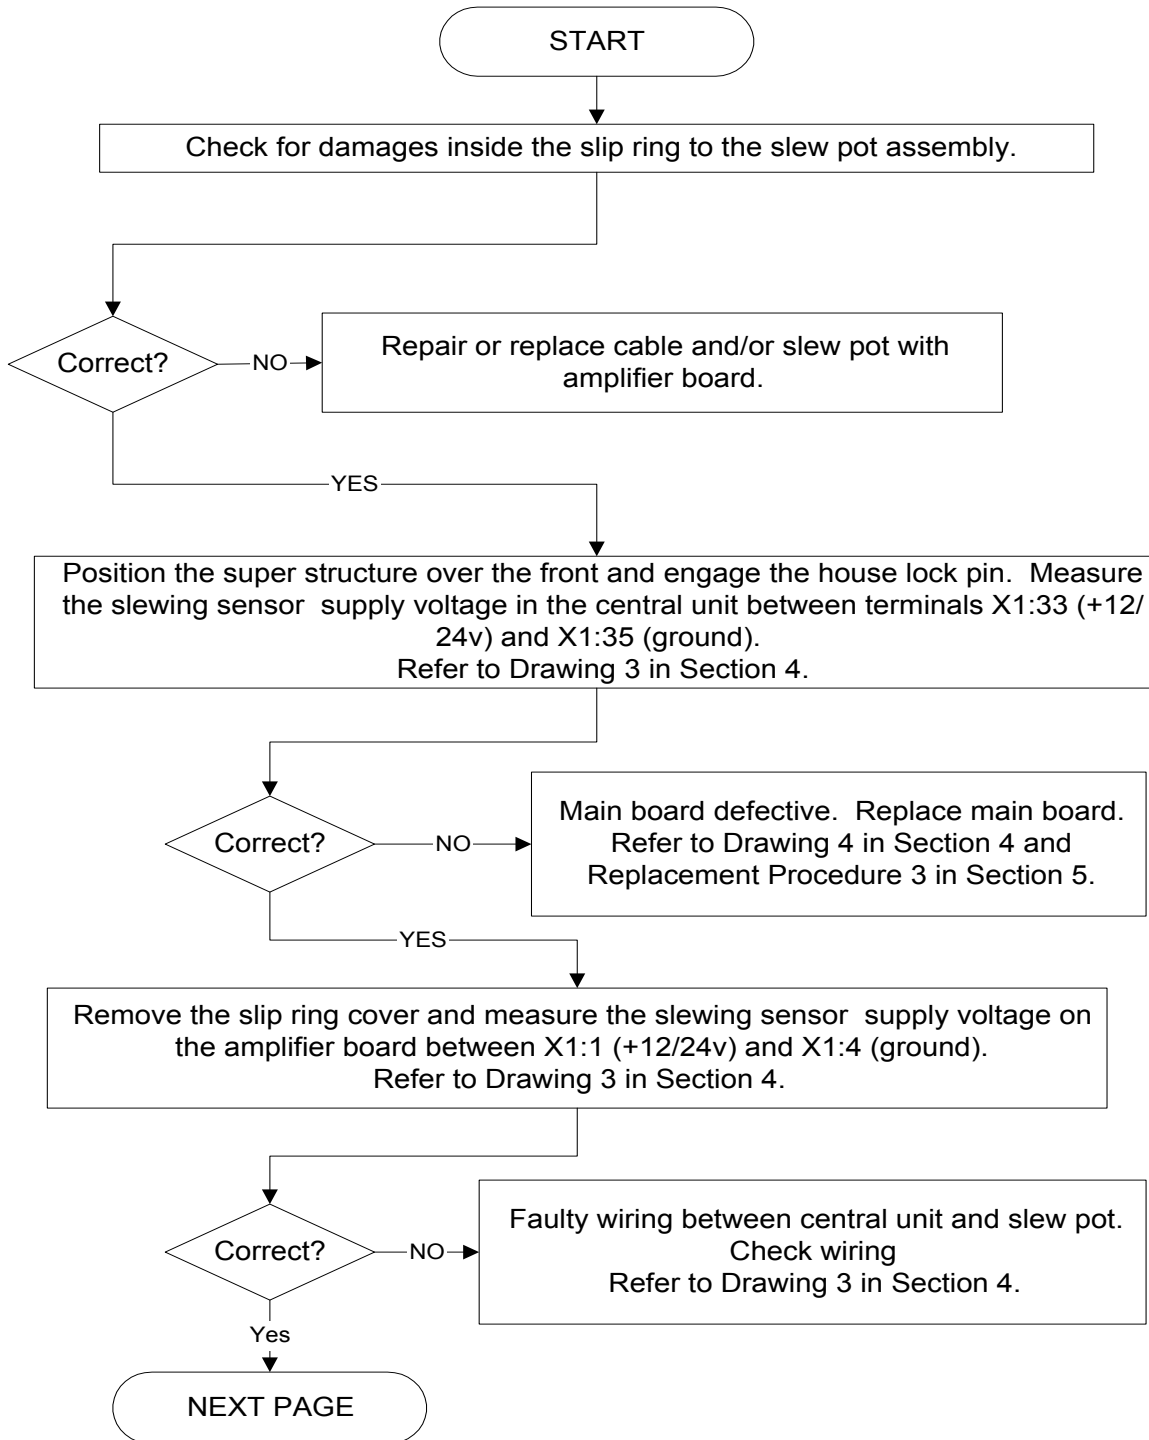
START

Check for damages inside the slip ring to the slew pot assembly.

Correct?

NO

Repair or replace cable and/or slew pot with amplifier board.

YES

Position the super structure over the front and engage the house lock pin. Measure the slewing sensor supply voltage in the central unit between terminals X1:33 (+12/24v) and X1:35 (ground).
Refer to Drawing 3 in Section 4.

Correct?

NO

Main board defective. Replace main board.
Refer to Drawing 4 in Section 4 and Replacement Procedure 3 in Section 5.

YES

Remove the slip ring cover and measure the slewing sensor supply voltage on the amplifier board between X1:1 (+12/24v) and X1:4 (ground).
Refer to Drawing 3 in Section 4.

Correct?

NO

Faulty wiring between central unit and slew pot.
Check wiring
Refer to Drawing 3 in Section 4.

Yes

NEXT PAGE